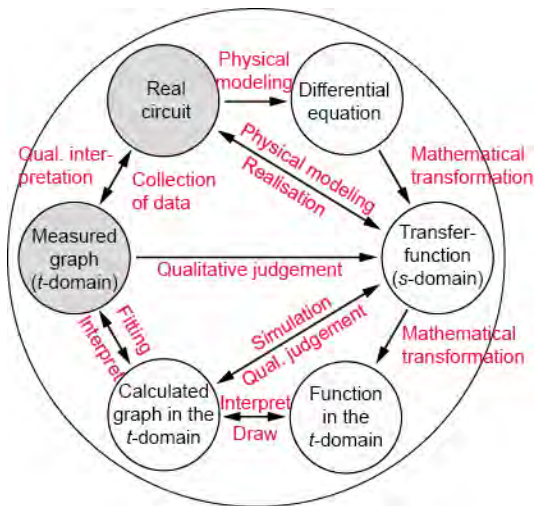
Real circuit

Physical modeling

Differential equation

Physical modeling

Realisation

Qual. interpretation

Collection of data

Mathematical transformation

Measured graph ($t$-domain)

Qualitative judgement

Transfer-function ($s$-domain)

Fitting

Interpret

Simulation

Qual. judgement

Mathematical transformation

Calculated graph in the $t$-domain

Interpret

Draw

Function in the $t$-domain